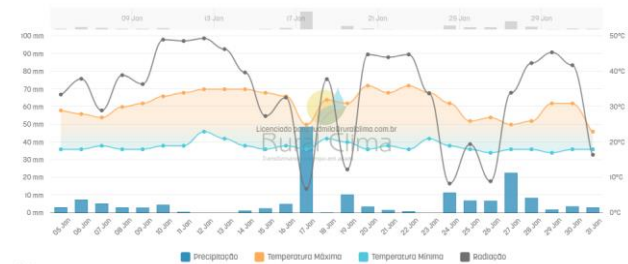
09 Jan
13 Jan
17 Jan
21 Jan
25 Jan
29 Jan

100 mm
90 mm
80 mm
70 mm
60 mm
50 mm
40 mm
30 mm
20 mm
10 mm
0 mm

50°C
40°C
30°C
20°C
10°C
0°C

Rural Clima
Licenciado para: danilo@ruralclima.com.br

05 Jan
06 Jan
07 Jan
08 Jan
09 Jan
10 Jan
11 Jan
12 Jan
13 Jan
14 Jan
15 Jan
16 Jan
17 Jan
18 Jan
19 Jan
20 Jan
21 Jan
22 Jan
23 Jan
24 Jan
25 Jan
26 Jan
27 Jan
28 Jan
29 Jan
30 Jan
31 Jan

Precipitação
Temperatura Máxima
Temperatura Mínima
Radiação